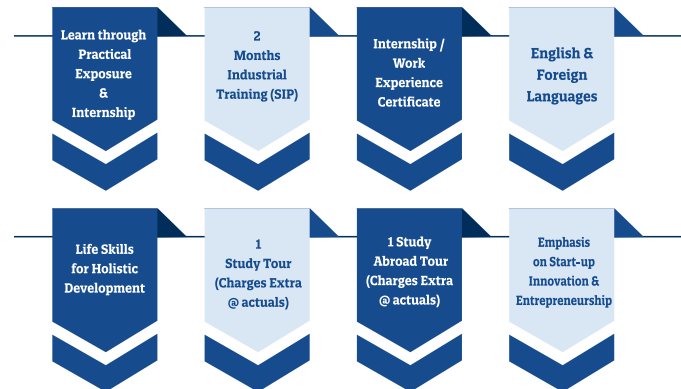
Learn through Practical Exposure & Internship

2 Months Industrial Training (SIP)

Internship / Work Experience Certificate

English & Foreign Languages

Life Skills for Holistic Development

1 Study Tour (Charges Extra @ actuals)

1 Study Abroad Tour (Charges Extra @ actuals)

Emphasis on Start-up Innovation & Entrepreneurship